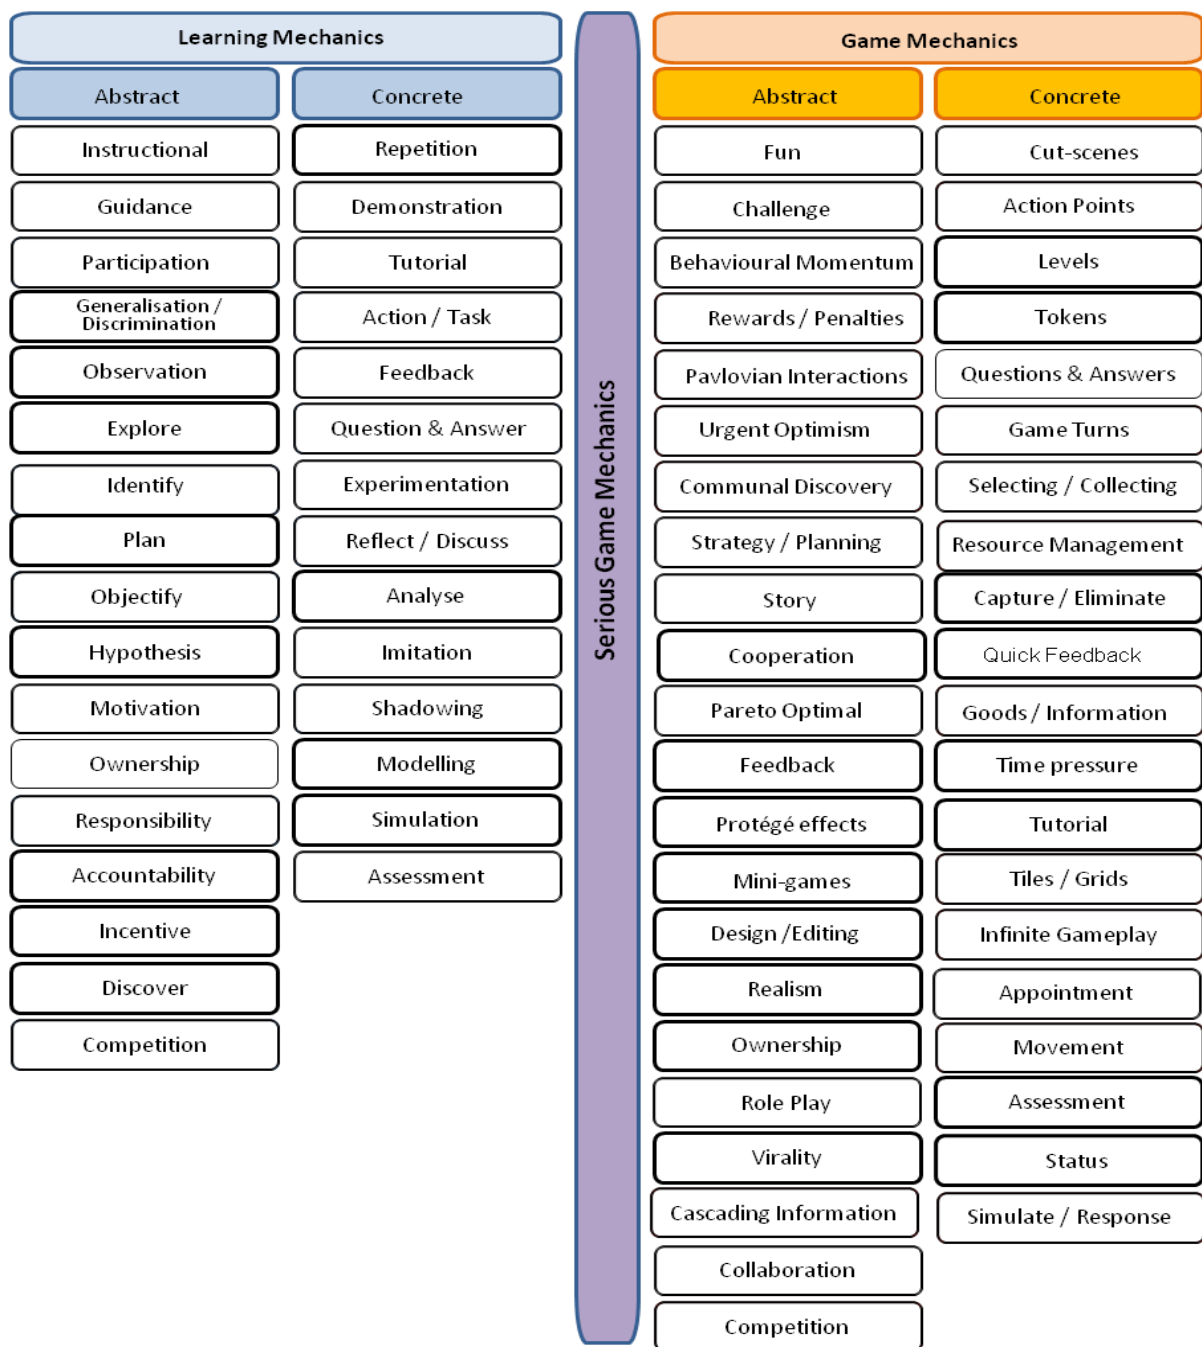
Learning Mechanics

| Abstract | Concrete |
|---|---|
| Instructional | Repetition |
| Guidance | Demonstration |
| Participation | Tutorial |
| Generalisation / Discrimination | Action / Task |
| Observation | Feedback |
| Explore | Question & Answer |
| Identify | Experimentation |
| Plan | Reflect / Discuss |
| Objectify | Analyse |
| Hypothesis | Imitation |
| Motivation | Shadowing |
| Ownership | Modelling |
| Responsibility | Simulation |
| Accountability | Assessment |
| Incentive | |
| Discover | |
| Competition | |

Serious Game Mechanics

Game Mechanics

| Abstract | Concrete |
|---|---|
| Fun | Cut-scenes |
| Challenge | Action Points |
| Behavioural Momentum | Levels |
| Rewards / Penalties | Tokens |
| Pavlovian Interactions | Questions & Answers |
| Urgent Optimism | Game Turns |
| Communal Discovery | Selecting / Collecting |
| Strategy / Planning | Resource Management |
| Story | Capture / Eliminate |
| Cooperation | Quick Feedback |
| Pareto Optimal | Goods / Information |
| Feedback | Time pressure |
| Protégé effects | Tutorial |
| Mini-games | Tiles / Grids |
| Design / Editing | Infinite Gameplay |
| Realism | Appointment |
| Ownership | Movement |
| Role Play | Assessment |
| Virality | Status |
| Cascading Information | Simulate / Response |
| Collaboration | |
| Competition | |